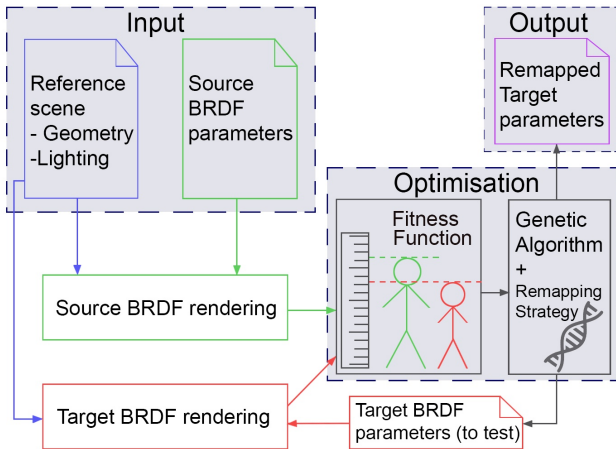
Input

Reference scene
- Geometry
-Lighting

Source BRDF parameters

Output

Remapped Target parameters

Optimisation

Fitness Function

Genetic Algorithm
+
Remapping Strategy

Source BRDF rendering

Target BRDF rendering

Target BRDF parameters (to test)